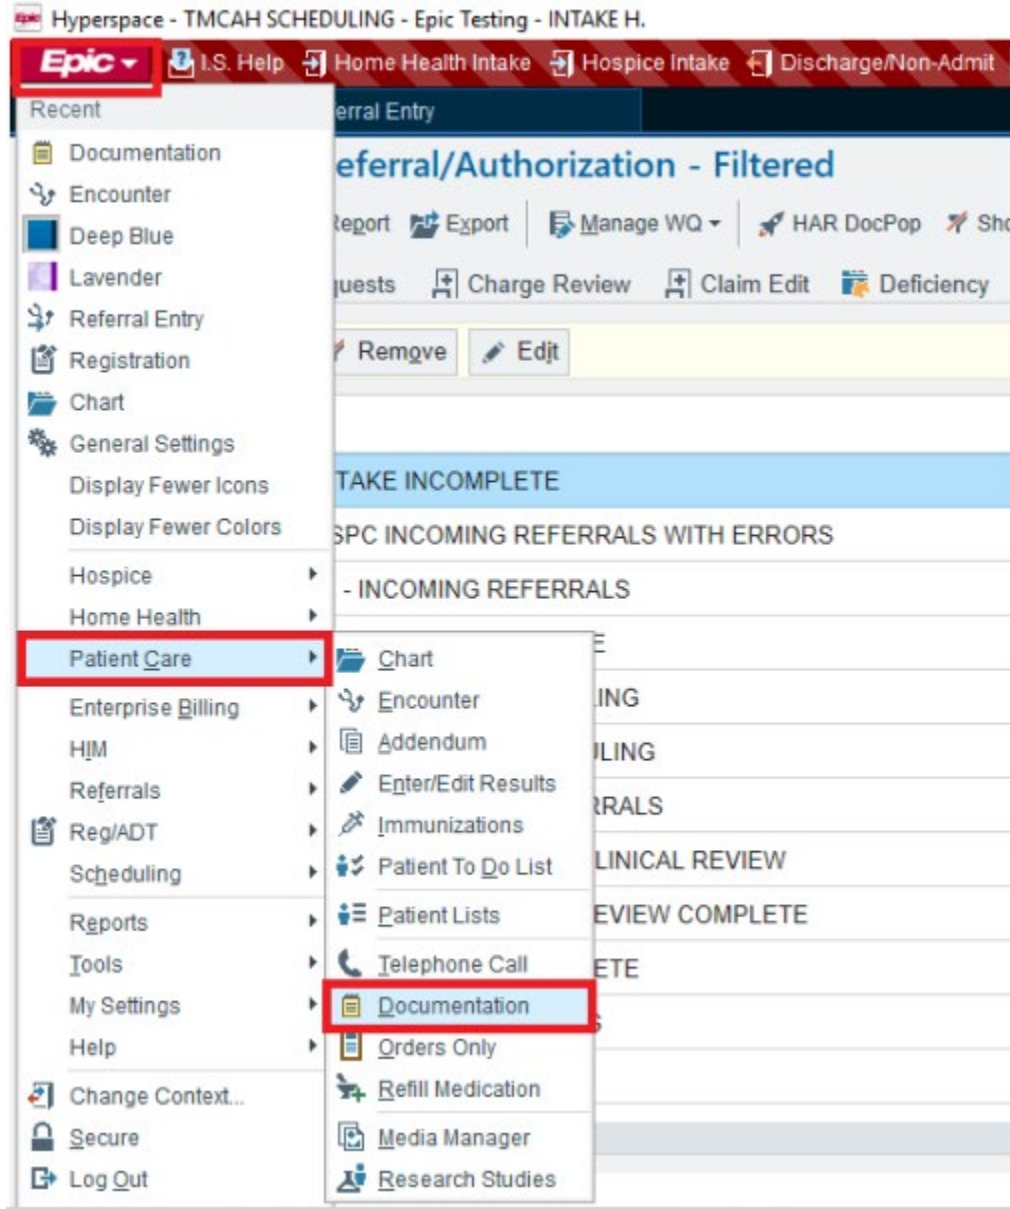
Hyperspace - TMCAH SCHEDULING - Epic Testing - INTAKE H.

Epic I.S. Help Home Health Intake Hospice Intake Discharge/Non-Admit

Recent
Documentation
Encounter
Deep Blue
Lavender
Referral Entry
Registration
Chart
General Settings
Display Fewer Icons
Display Fewer Colors
Hospice
Home Health
Patient Care
Enterprise Billing
HIM
Referrals
Reg/ADT
Scheduling
Reports
Tools
My Settings
Help
Change Context...
Secure
Log Out

Chart
Encounter
Addendum
Enter/Edit Results
Immunizations
Patient To Do List
Patient Lists
Telephone Call
Documentation
Orders Only
Refill Medication
Media Manager
Research Studies

erral Entry
eferral/Authorization - Filtered
Report Export Manage WQ HAR DocPop Sho
uests Charge Review Claim Edit Deficiency
Remove Edit
TAKE INCOMPLETE
SPC INCOMING REFERRALS WITH ERRORS
- INCOMING REFERRALS
E
ING
LING
RRALS
LINICAL REVIEW
EVIEW COMPLETE
ETE
S